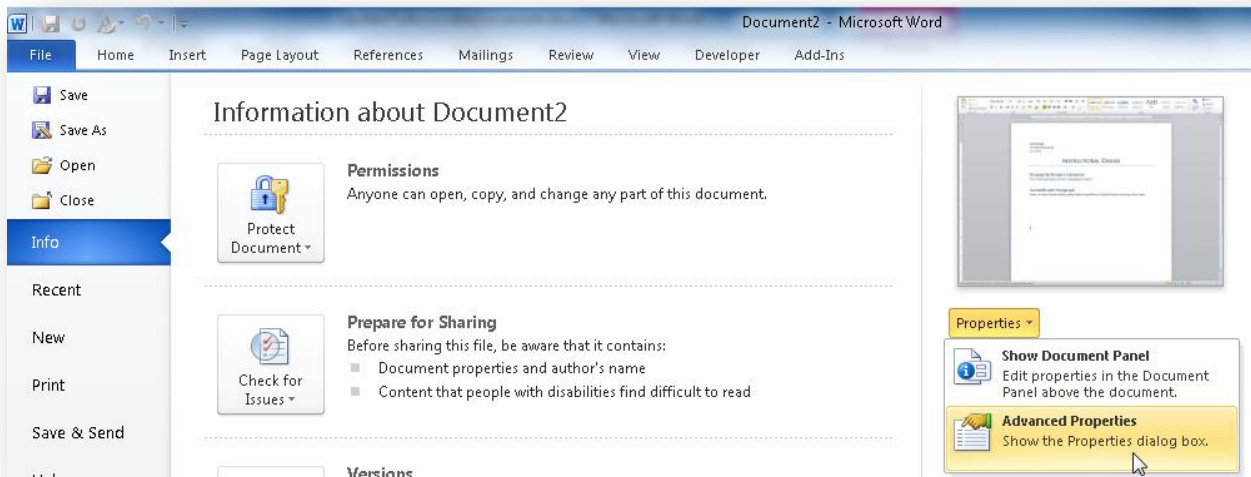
Document2 - Microsoft Word

File Home Insert Page Layout References Mailings Review View Developer Add-Ins

Save
Save As
Open
Close
Info
Recent
New
Print
Save & Send

Information about Document2

Protect Document

Permissions
Anyone can open, copy, and change any part of this document.

Check for Issues

Prepare for Sharing
Before sharing this file, be aware that it contains:
Document properties and author's name
Content that people with disabilities find difficult to read

Versions

Properties

Show Document Panel
Edit properties in the Document Panel above the document.

Advanced Properties
Show the Properties dialog box.